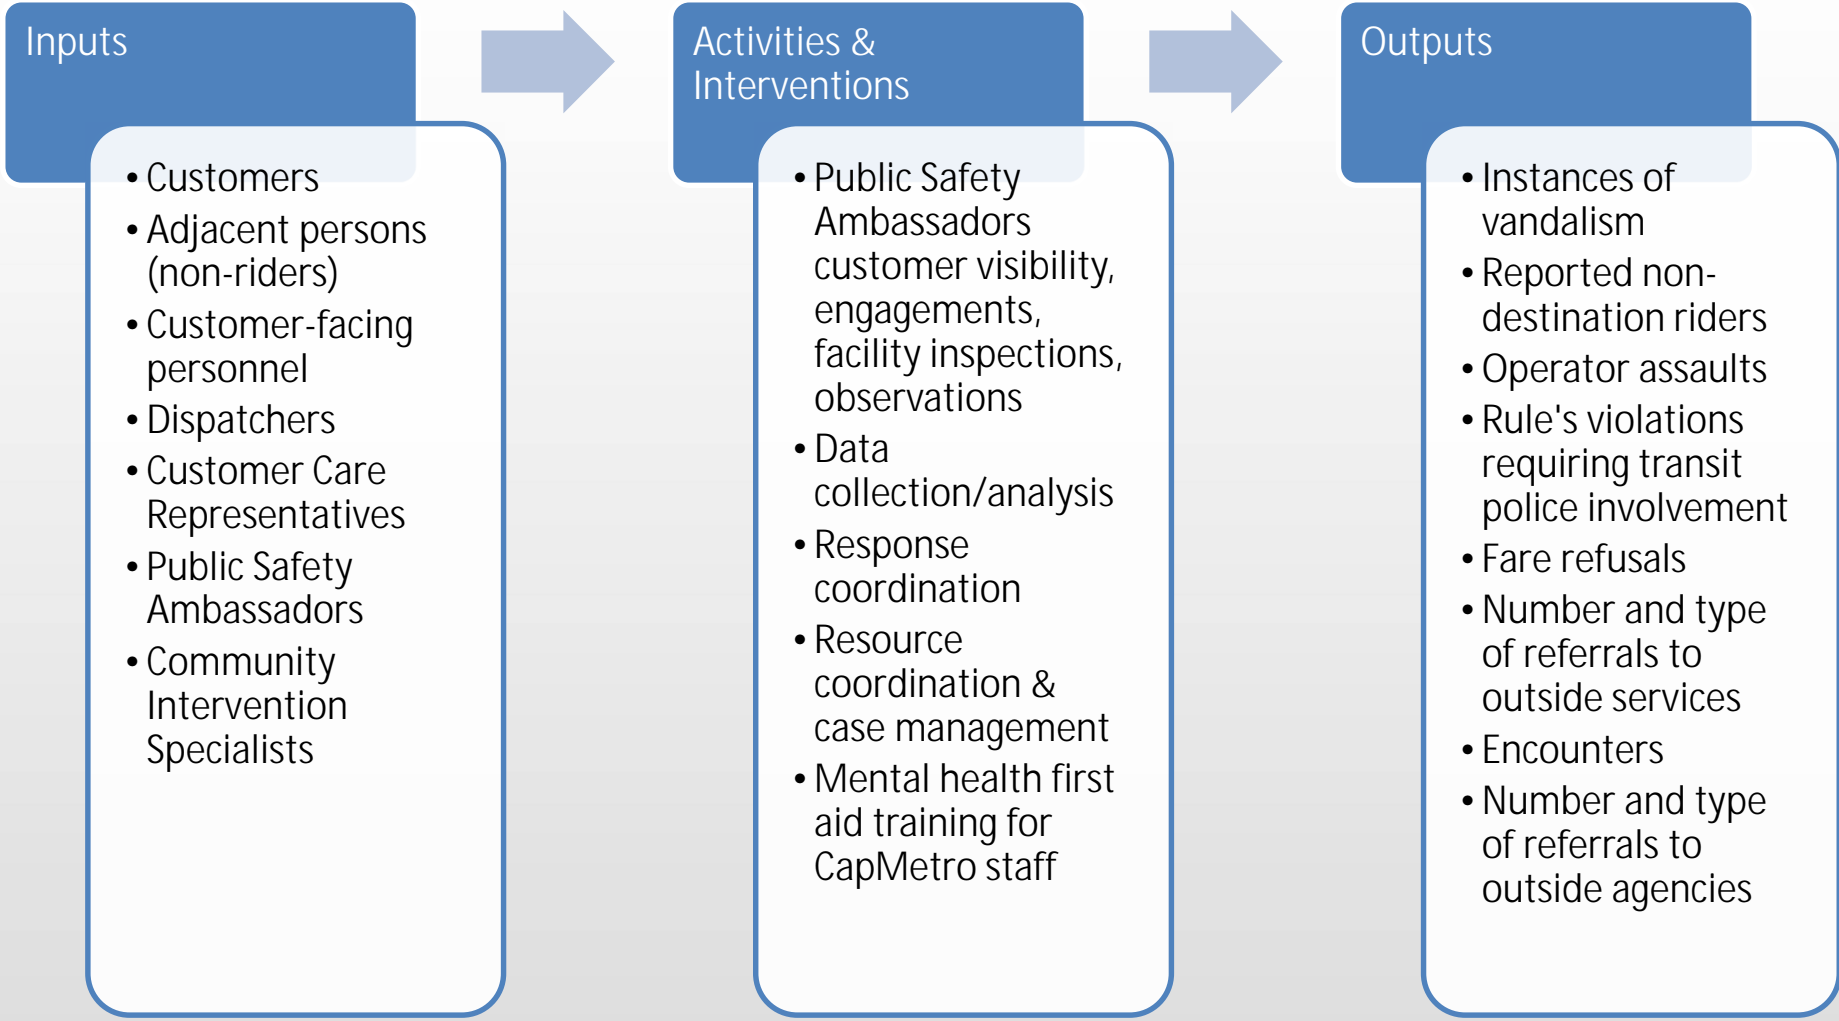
Inputs

- Customers
- Adjacent persons (non-riders)
- Customer-facing personnel
- Dispatchers
- Customer Care Representatives
- Public Safety Ambassadors
- Community Intervention Specialists

Activities & Interventions

- Public Safety Ambassadors customer visibility, engagements, facility inspections, observations
- Data collection/analysis
- Response coordination
- Resource coordination & case management
- Mental health first aid training for CapMetro staff

Outputs

- Instances of vandalism
- Reported non-destination riders
- Operator assaults
- Rule's violations requiring transit police involvement
- Fare refusals
- Number and type of referrals to outside services
- Encounters
- Number and type of referrals to outside agencies